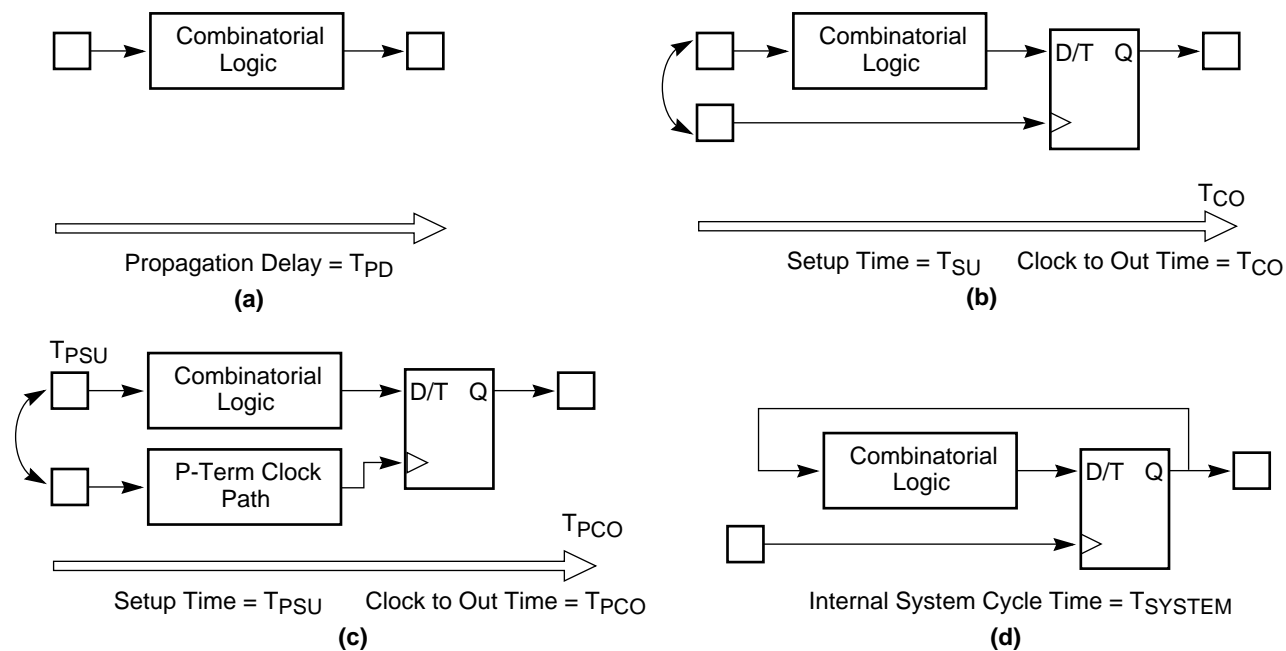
Combinatorial Logic

Propagation Delay = $T_{PD}$

**(a)**

Combinatorial Logic

D/T Q

$T_{CO}$

Setup Time = $T_{SU}$ Clock to Out Time = $T_{CO}$

**(b)**

$T_{PSU}$

Combinatorial Logic

P-Term Clock Path

D/T Q

$T_{PCO}$

Setup Time = $T_{PSU}$ Clock to Out Time = $T_{PCO}$

**(c)**

Combinatorial Logic

D/T Q

Internal System Cycle Time = $T_{SYSTEM}$

**(d)**